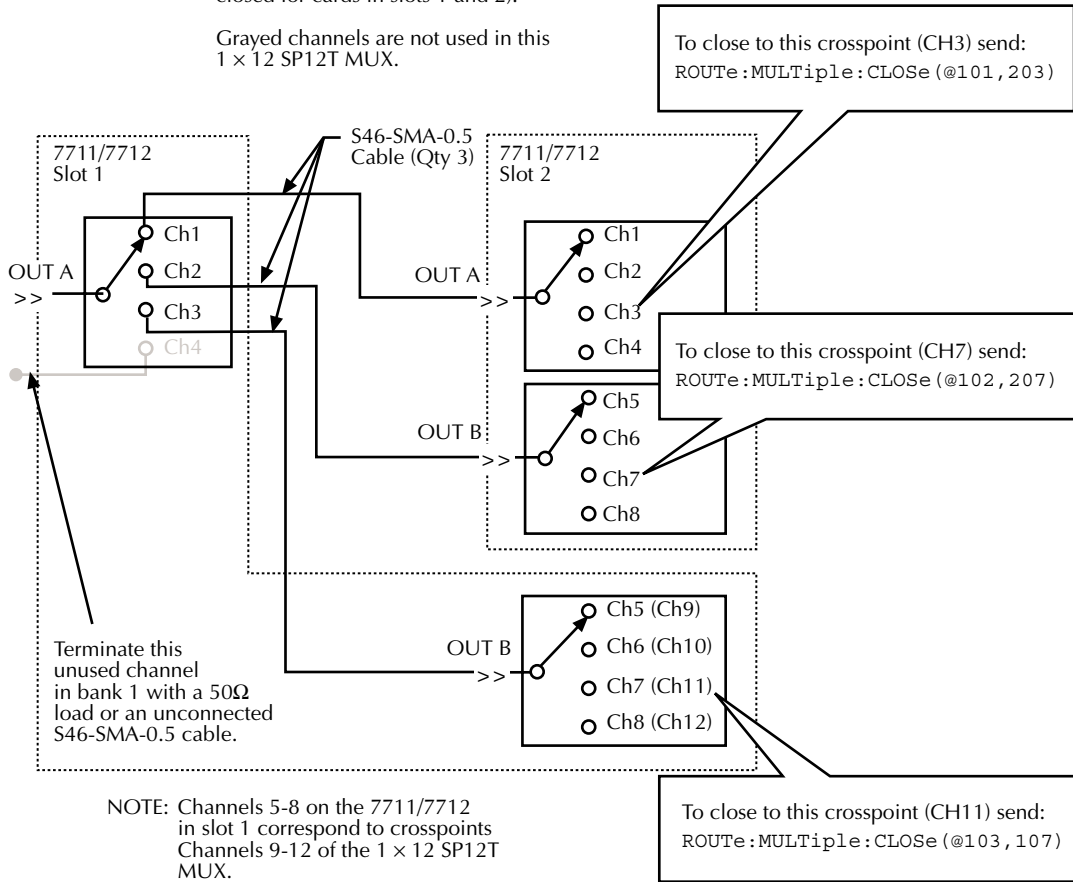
Grayed channels are not used in this $1 \times 12$ SP12T MUX.

To close to this crosspoint (CH3) send:
ROUTe:MULTiple:CLOSe(@101,203)

S46-SMA-0.5 Cable (Qty 3)

7711/7712
Slot 1

7711/7712
Slot 2

Ch1
OUT A
>>
Ch2
Ch3
Ch4

OUT A
>>
Ch1
Ch2
Ch3
Ch4

To close to this crosspoint (CH7) send:
ROUTe:MULTiple:CLOSe(@102,207)

OUT B
>>
Ch5
Ch6
Ch7
Ch8

Terminate this unused channel in bank 1 with a 50Ω load or an unconnected S46-SMA-0.5 cable.

OUT B
>>
Ch5 (Ch9)
Ch6 (Ch10)
Ch7 (Ch11)
Ch8 (Ch12)

NOTE: Channels 5-8 on the 7711/7712 in slot 1 correspond to crosspoints Channels 9-12 of the $1 \times 12$ SP12T MUX.

To close to this crosspoint (CH11) send:
ROUTe:MULTiple:CLOSe(@103,107)